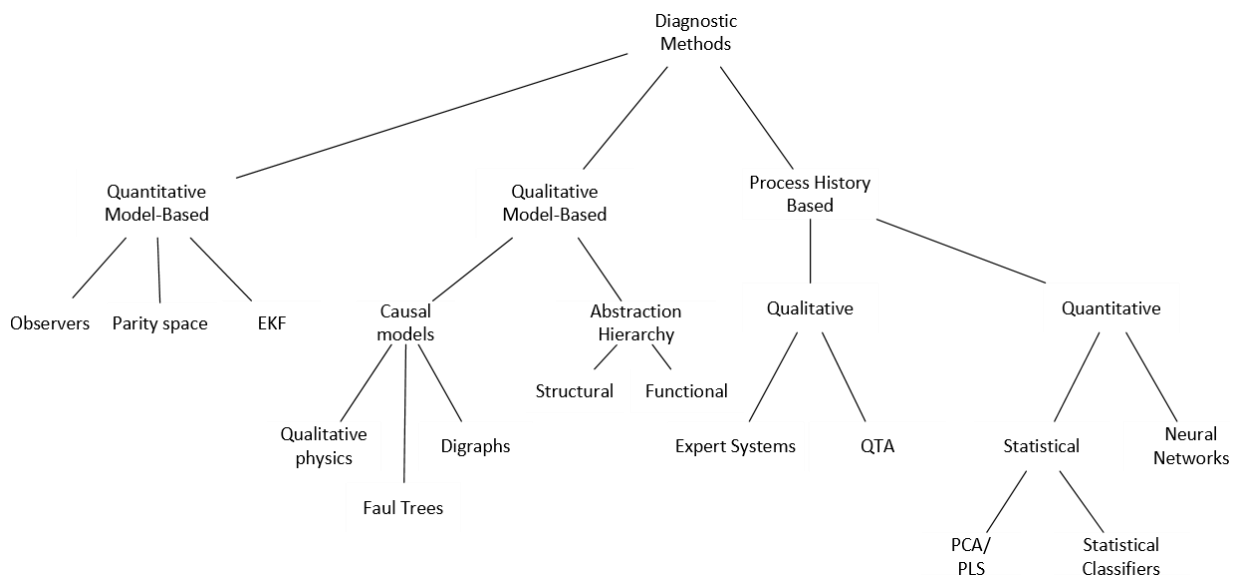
Diagnostic Methods

Quantitative Model-Based

Qualitative Model-Based

Process History Based

Observers

Parity space

EKF

Causal models

Abstraction Hierarchy

Qualitative

Quantitative

Structural

Functional

Qualitative physics

Digraphs

Faul Trees

Expert Systems

QTA

Statistical

Neural Networks

PCA/ PLS

Statistical Classifiers